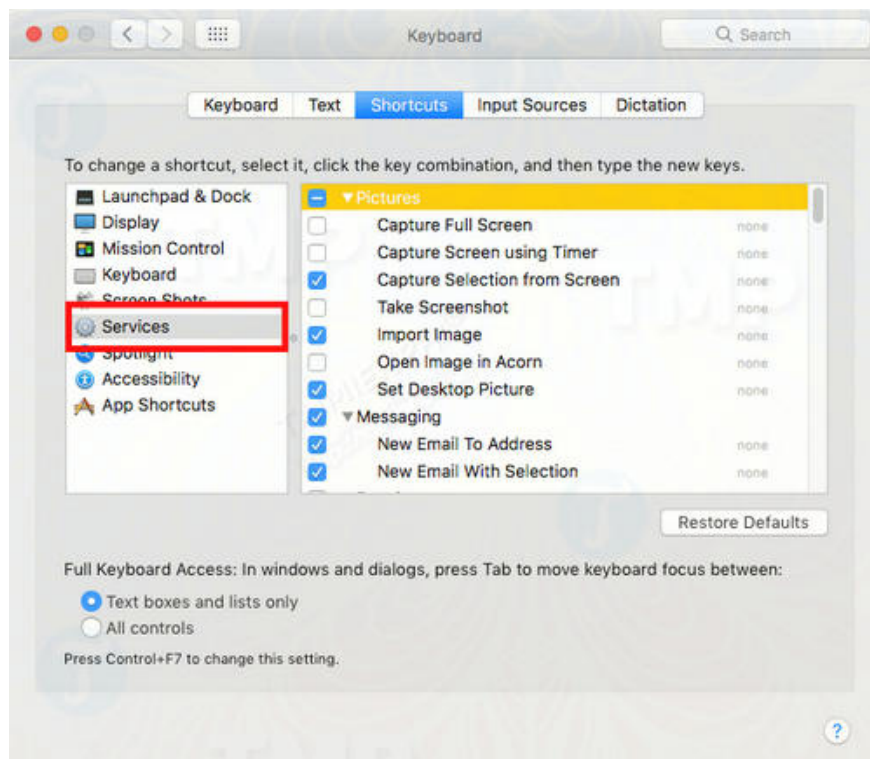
Keyboard

Search

Keyboard Text Shortcuts Input Sources Dictation

To change a shortcut, select it, click the key combination, and then type the new keys.

Launchpad & Dock
Display
Mission Control
Keyboard
Screen Shots
Services
Spotlight
Accessibility
App Shortcuts

▼Pictures
Capture Full Screen none
Capture Screen using Timer none
Capture Selection from Screen none
Take Screenshot none
Import Image none
Open Image in Acorn none
Set Desktop Picture none
▼Messaging
New Email To Address none
New Email With Selection none

Restore Defaults

Full Keyboard Access: In windows and dialogs, press Tab to move keyboard focus between:

Text boxes and lists only
All controls

Press Control+F7 to change this setting.

?